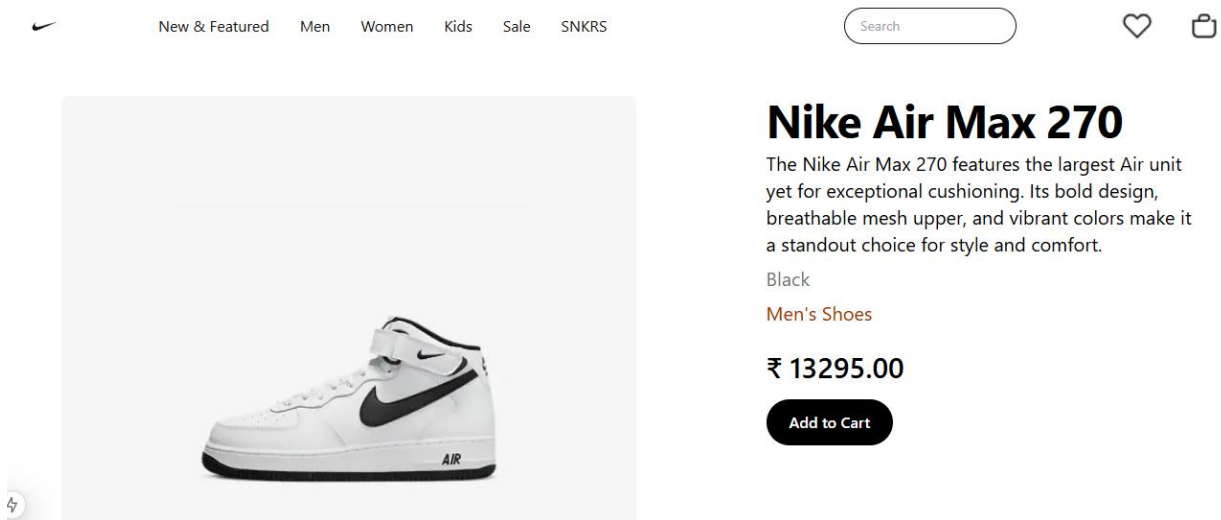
New & Featured Men Women Kids Sale SNKRS

Search

Nike Air Max 270

The Nike Air Max 270 features the largest Air unit yet for exceptional cushioning. Its bold design, breathable mesh upper, and vibrant colors make it a standout choice for style and comfort.

Black

Men's Shoes

₹ 13295.00

Add to Cart

AIR